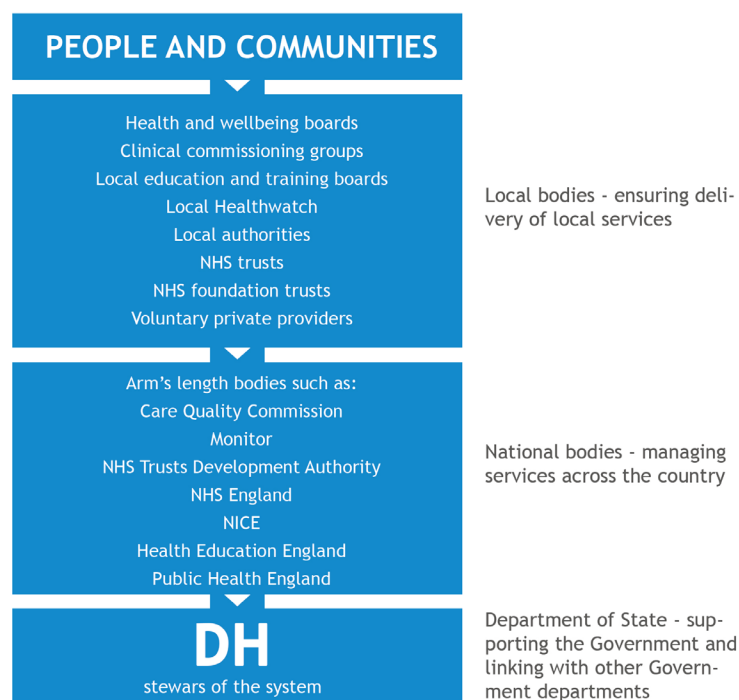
PEOPLE AND COMMUNITIES

Health and wellbeing boards
Clinical commissioning groups
Local education and training boards
Local Healthwatch
Local authorities
NHS trusts
NHS foundation trusts
Voluntary private providers

Local bodies - ensuring delivery of local services

Arm's length bodies such as:
Care Quality Commission
Monitor
NHS Trusts Development Authority
NHS England
NICE
Health Education England
Public Health England

National bodies - managing services across the country

DH
stewars of the system

Department of State - supporting the Government and linking with other Government departments